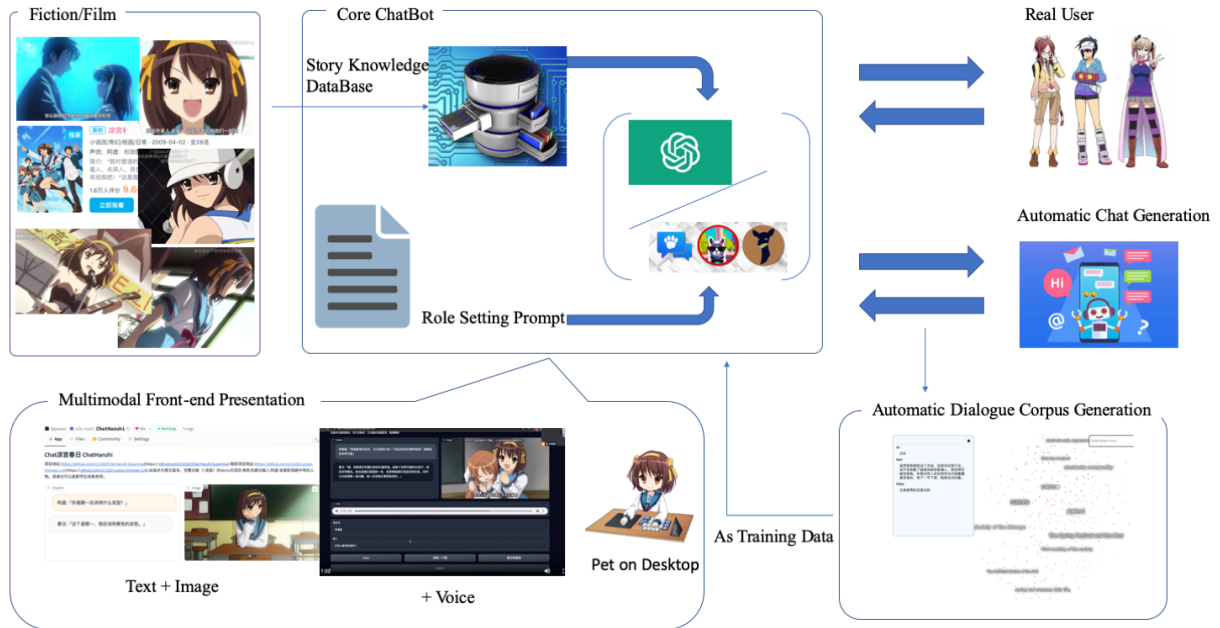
Fiction/Film

Core ChatBot

Story Knowledge DataBase

Role Setting Prompt

Real User

Automatic Chat Generation

Hi

Multimodal Front-end Presentation

Chat凉宫春日 ChatHaruhi

Text + Image

+ Voice

Pet on Desktop

As Training Data

Automatic Dialogue Corpus Generation